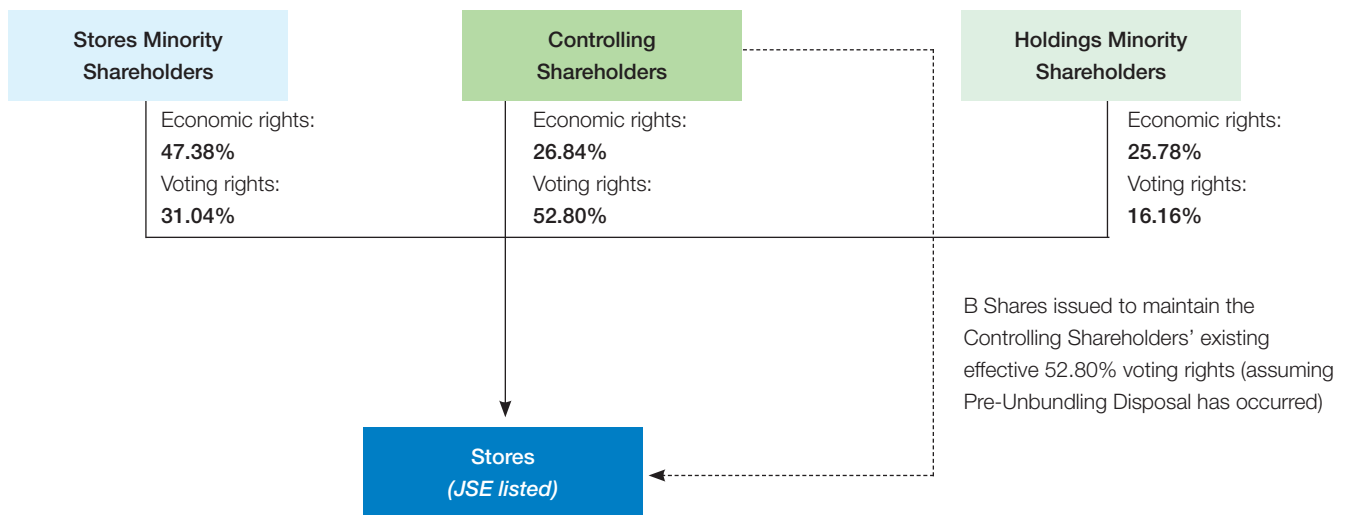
Stores Minority Shareholders

Controlling Shareholders

Holdings Minority Shareholders

Economic rights:
**47.38%**
Voting rights:
**31.04%**

Economic rights:
**26.84%**
Voting rights:
**52.80%**

Economic rights:
**25.78%**
Voting rights:
**16.16%**

B Shares issued to maintain the Controlling Shareholders' existing effective 52.80% voting rights (assuming Pre-Unbundling Disposal has occurred)

Stores
*(JSE listed)*